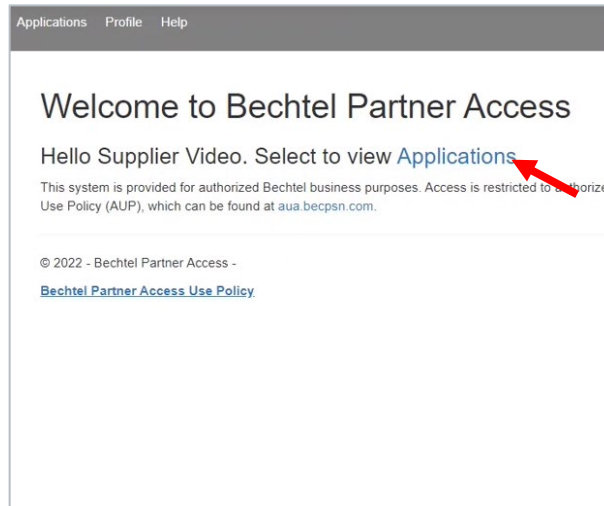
Applications Profile Help

Welcome to Bechtel Partner Access

Hello Supplier Video. Select to view Applications

This system is provided for authorized Bechtel business purposes. Access is restricted to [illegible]thorize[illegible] Use Policy (AUP), which can be found at aua.becpsn.com.

© 2022 - Bechtel Partner Access -

Bechtel Partner Access Use Policy